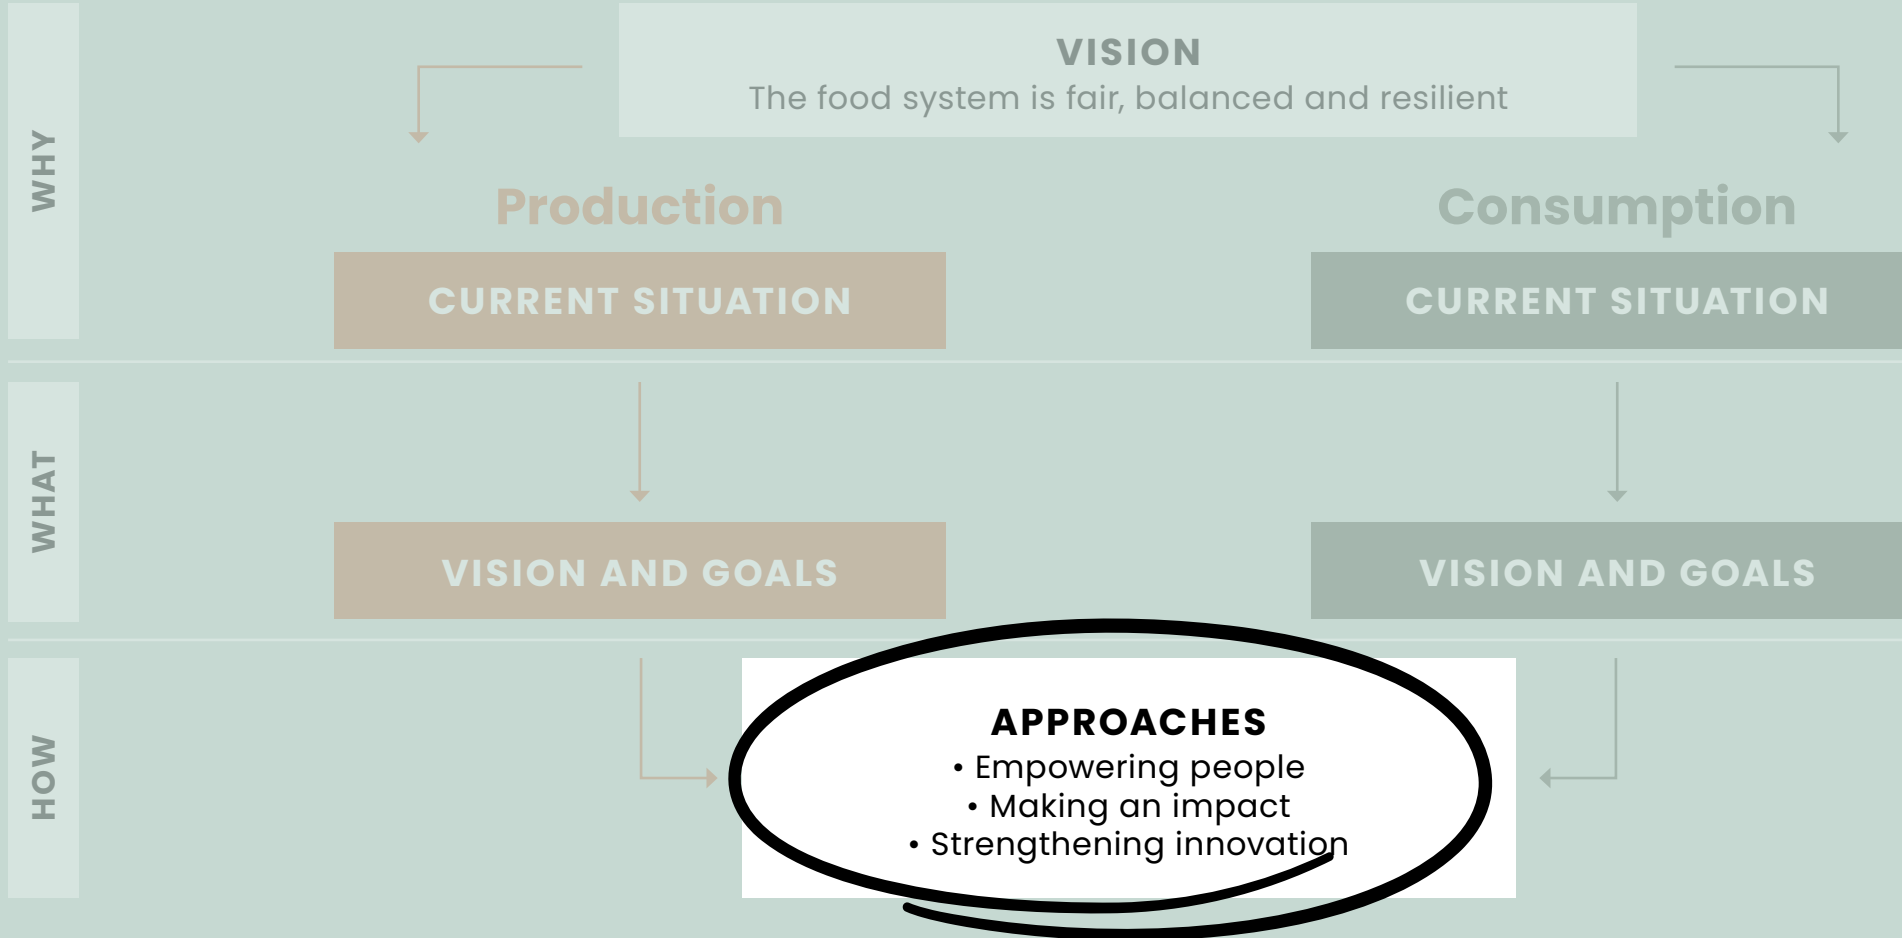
WHY

VISION
The food system is fair, balanced and resilient

Production

CURRENT SITUATION

Consumption

CURRENT SITUATION

WHAT

VISION AND GOALS

VISION AND GOALS

HOW

APPROACHES
• Empowering people
• Making an impact
• Strengthening innovation